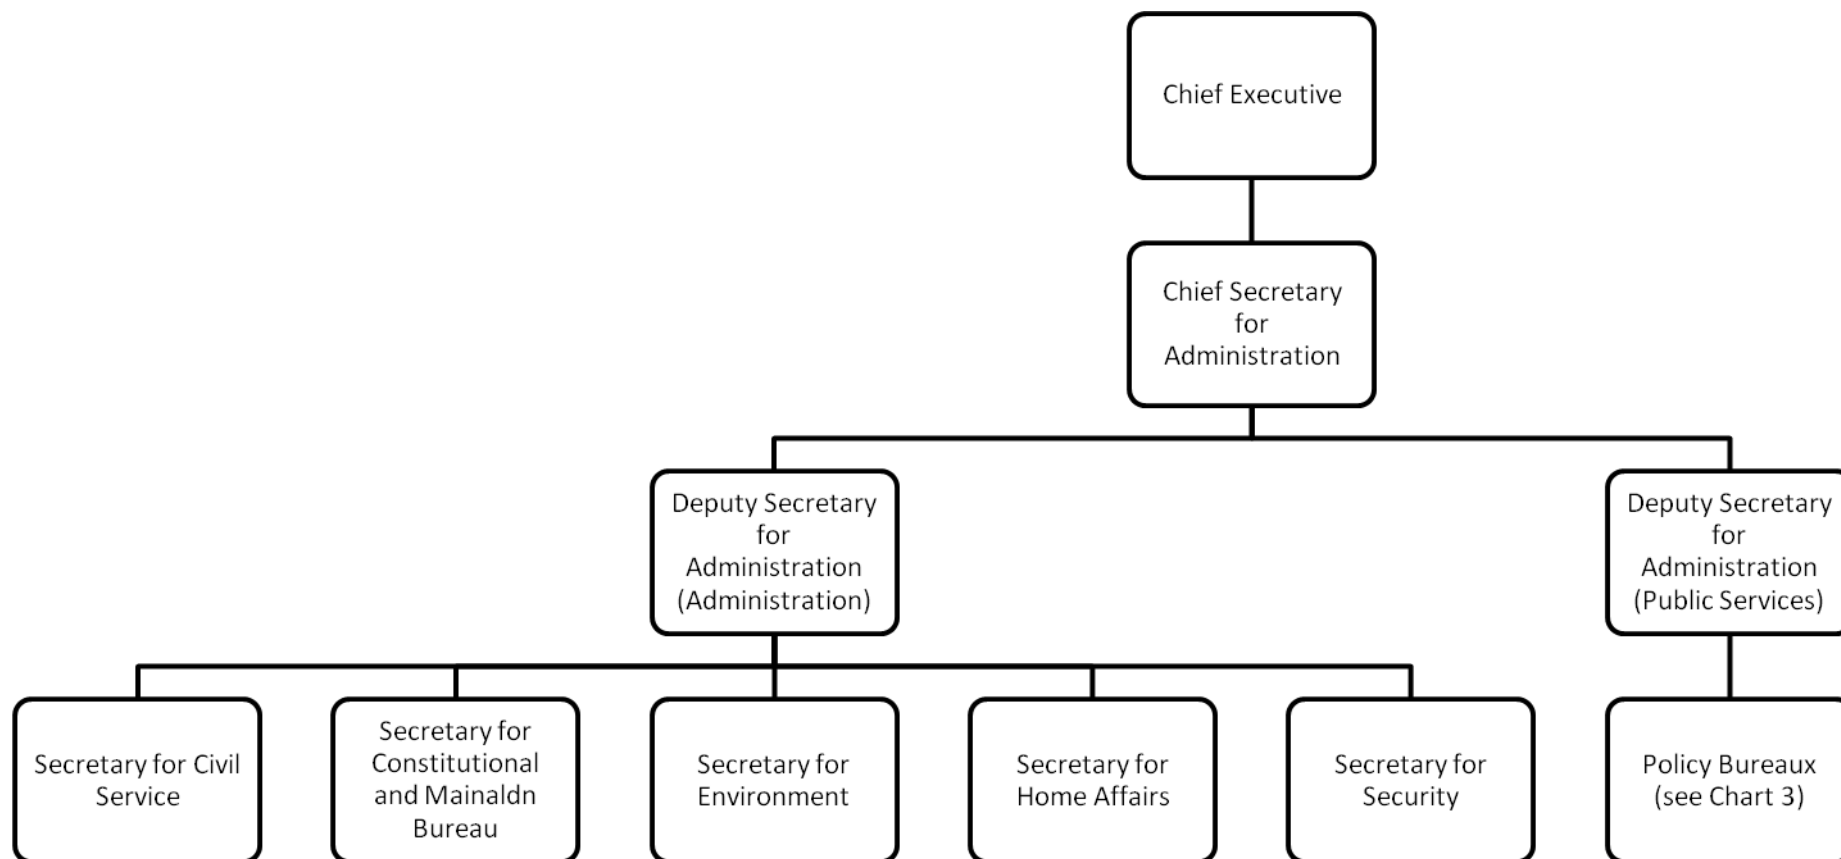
Chief Executive

Chief Secretary for Administration

Deputy Secretary for Administration (Administration)

Deputy Secretary for Administration (Public Services)

Secretary for Civil Service

Secretary for Constitutional and Mainaldn Bureau

Secretary for Environment

Secretary for Home Affairs

Secretary for Security

Policy Bureaux (see Chart 3)